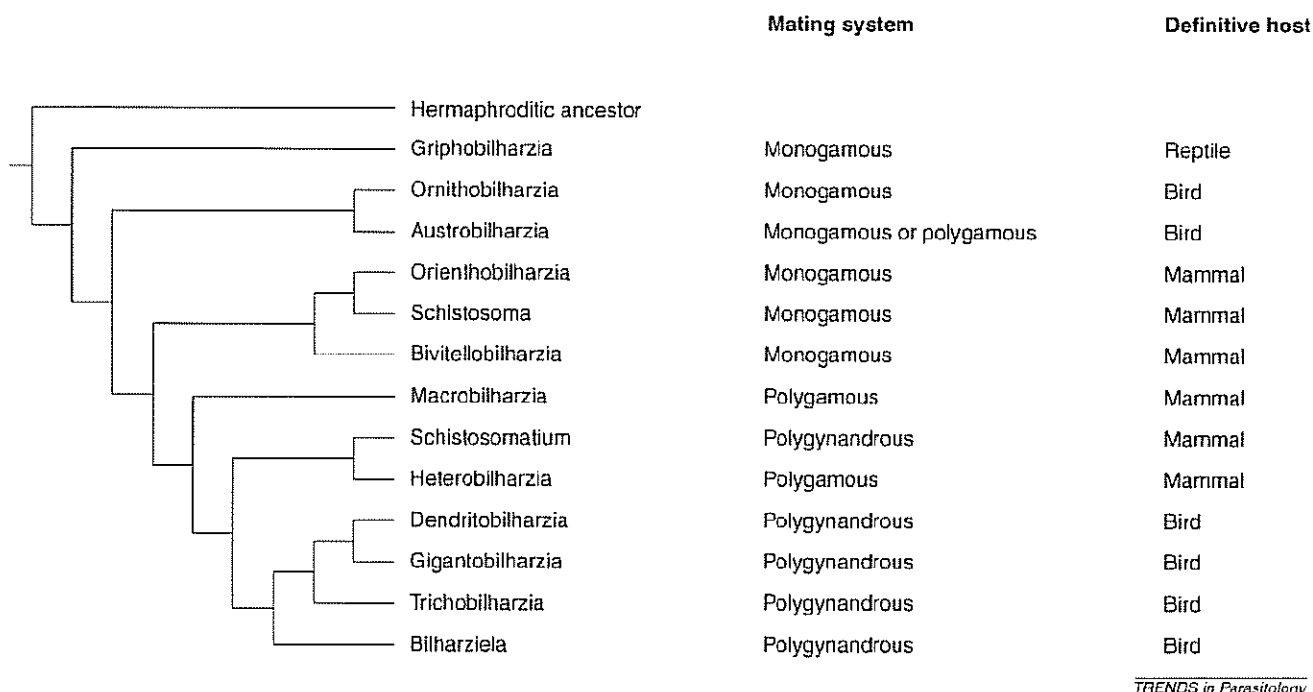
| | Mating system | Definitive host |
|---|---|---|
| Hermaphroditic ancestor | | |
| Griphobilharzia | Monogamous | Reptile |
| Ornithobilharzia | Monogamous | Bird |
| Austrobilharzia | Monogamous or polygamous | Bird |
| Orienthobilharzia | Monogamous | Mammal |
| Schistosoma | Monogamous | Mammal |
| Bivitellobilharzia | Monogamous | Mammal |
| Macrobilharzia | Polygamous | Mammal |
| Schistosomatium | Polygynandrous | Mammal |
| Heterobilharzia | Polygamous | Mammal |
| Dendritobilharzia | Polygynandrous | Bird |
| Gigantobilharzia | Polygynandrous | Bird |
| Trichobilharzia | Polygynandrous | Bird |
| Bilharziela | Polygynandrous | Bird |

TRENDS in Parasitology